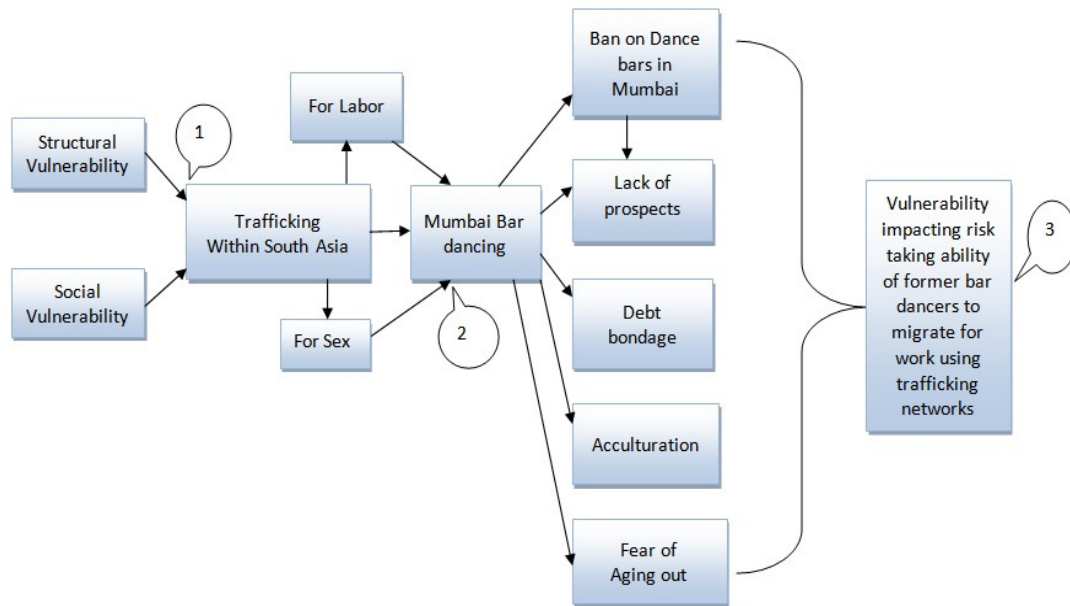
Structural Vulnerability

Social Vulnerability

1

For Labor

Trafficking Within South Asia

For Sex

Mumbai Bar dancing

2

Ban on Dance bars in Mumbai

Lack of prospects

Debt bondage

Acculturation

Fear of Aging out

Vulnerability impacting risk taking ability of former bar dancers to migrate for work using trafficking networks

3